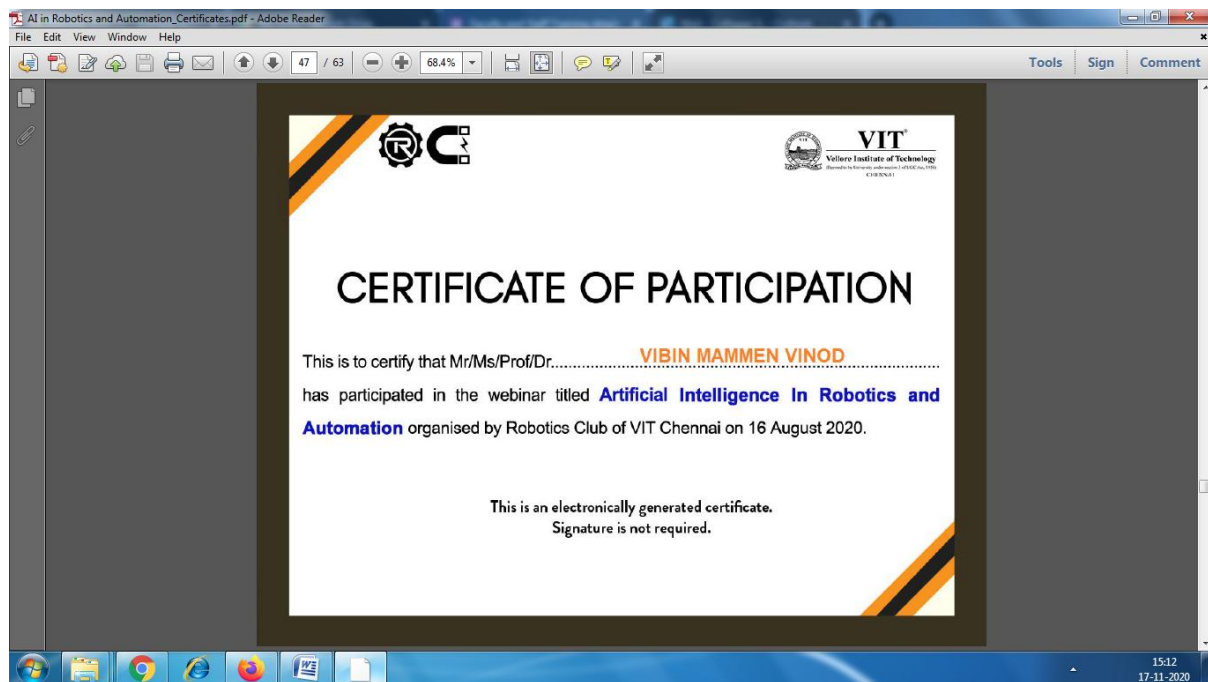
AI in Robotics and Automation_Certificates.pdf - Adobe Reader

File Edit View Window Help

47 / 63 68.4%

Tools Sign Comment

VIT
Vellore Institute of Technology
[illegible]
CHENNAI

CERTIFICATE OF PARTICIPATION

This is to certify that Mr/Ms/Prof/Dr.................VIBIN MAMMEN VINOD...............................

has participated in the webinar titled **Artificial Intelligence In Robotics and Automation** organised by Robotics Club of VIT Chennai on 16 August 2020.

This is an electronically generated certificate.
Signature is not required.

15:12
17-11-2020